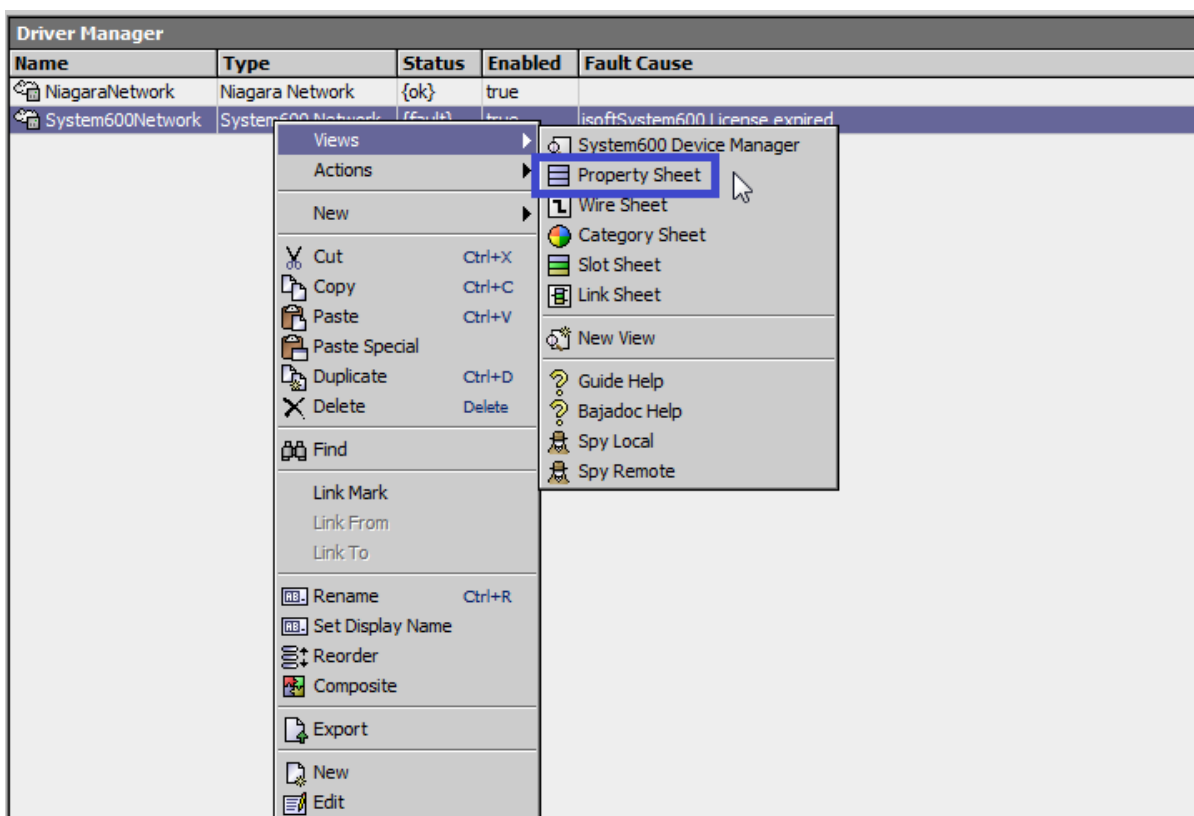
Driver Manager

| Name | Type | Status | Enabled | Fault Cause |
|---|---|---|---|---|
| NiagaraNetwork | Niagara Network | {ok} | true | |
| System600Network | System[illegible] | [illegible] | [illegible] | isoftSystem600 License expired |

Views
Actions
New
Cut Ctrl+X
Copy Ctrl+C
Paste Ctrl+V
Paste Special
Duplicate Ctrl+D
Delete Delete
Find
Link Mark
Link From
Link To
Rename Ctrl+R
Set Display Name
Reorder
Composite
Export
New
Edit

System600 Device Manager
Property Sheet
Wire Sheet
Category Sheet
Slot Sheet
Link Sheet
New View
Guide Help
Bajadoc Help
Spy Local
Spy Remote